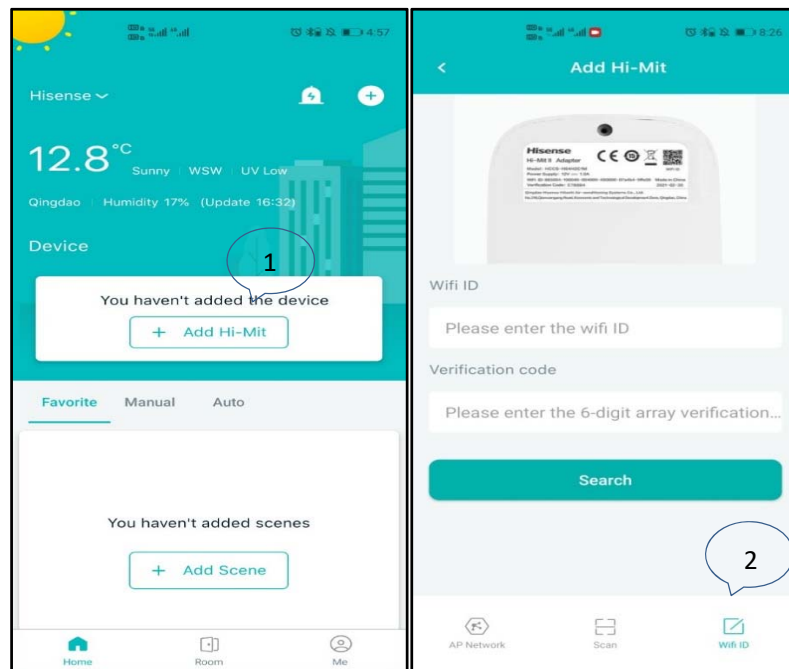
4:57

Hisense

12.8°C Sunny | WSW | UV Low

Qingdao | Humidity 17% (Update 16:32)

Device

1

You haven't added the device

+ Add Hi-Mit

Favorite Manual Auto

You haven't added scenes

+ Add Scene

Home Room Me

8:26

Add Hi-Mit

Hisense
Hi-Mit II Adapter

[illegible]

Wifi ID

Please enter the wifi ID

Verification code

Please enter the 6-digit array verification...

Search

2

AP Network Scan Wifi ID